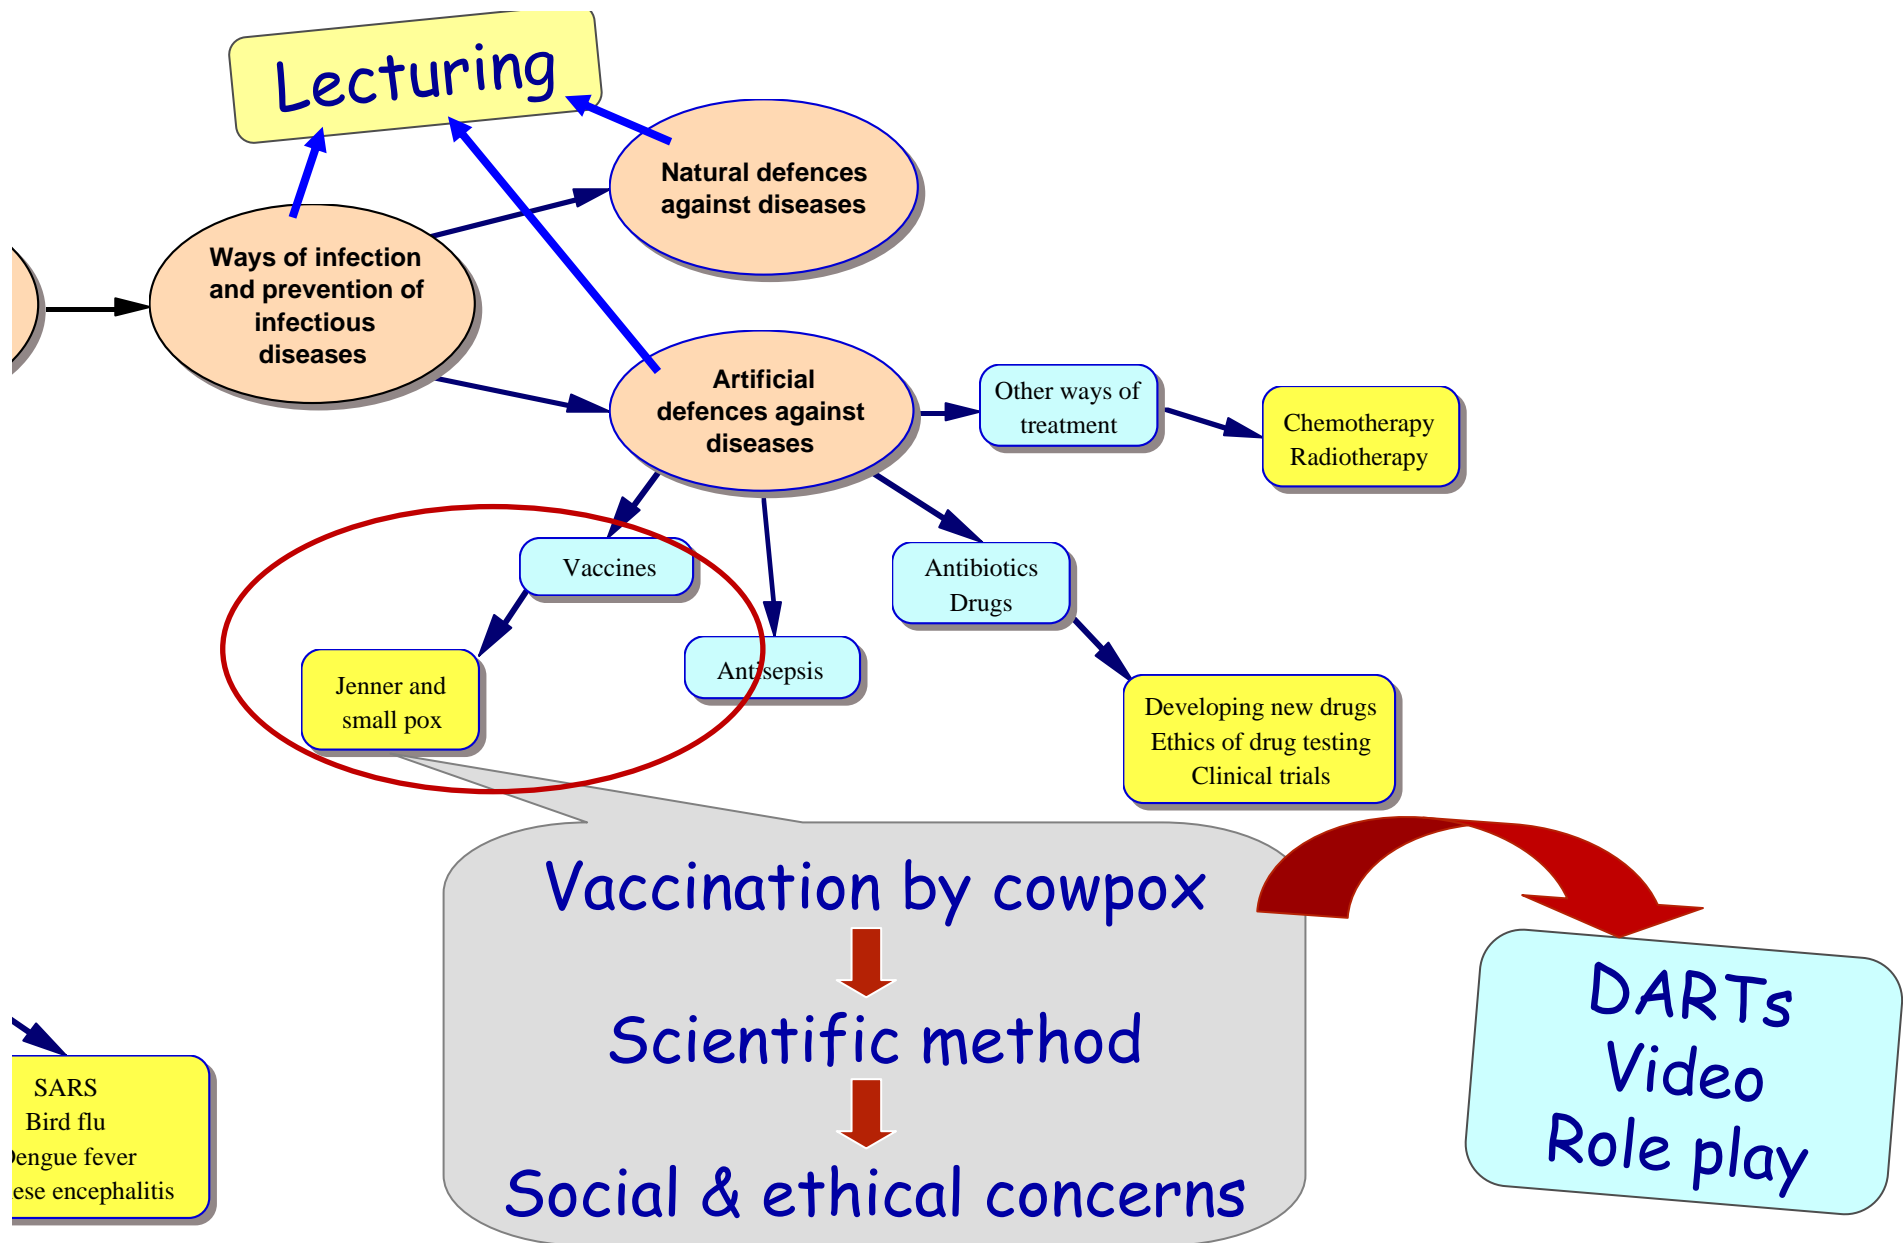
Lecturing

Natural defences against diseases

Ways of infection and prevention of infectious diseases

Artificial defences against diseases

Other ways of treatment

Chemotherapy
Radiotherapy

Vaccines

Antibiotics
Drugs

Jenner and small pox

Antisepsis

Developing new drugs
Ethics of drug testing
Clinical trials

Vaccination by cowpox

Scientific method

Social & ethical concerns

DARTs
Video
Role play

SARS
Bird flu
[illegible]engue fever
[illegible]ese encephalitis